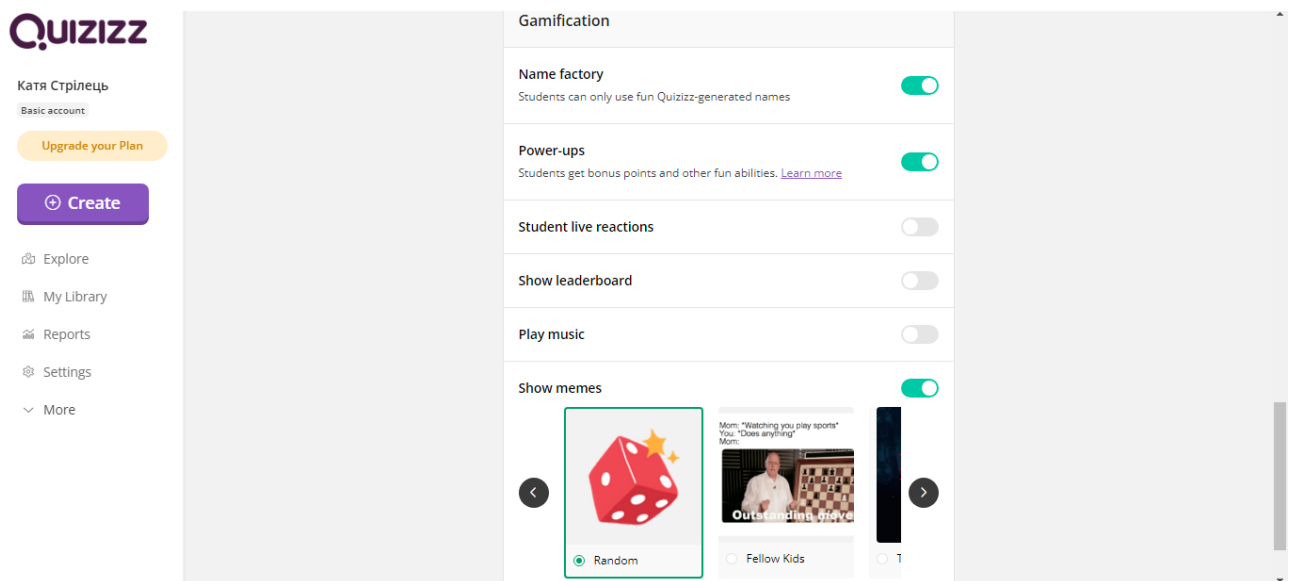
Quizizz

Катя Стрілець

Basic account

Upgrade your Plan

Create

Explore

My Library

Reports

Settings

More

Gamification

Name factory

Students can only use fun Quizizz-generated names

Power-ups

Students get bonus points and other fun abilities. Learn more

Student live reactions

Show leaderboard

Play music

Show memes

Mom: *Watching you play sports*
You: *Does anything*
Mom:

Outstanding move

Random

Fellow Kids

T